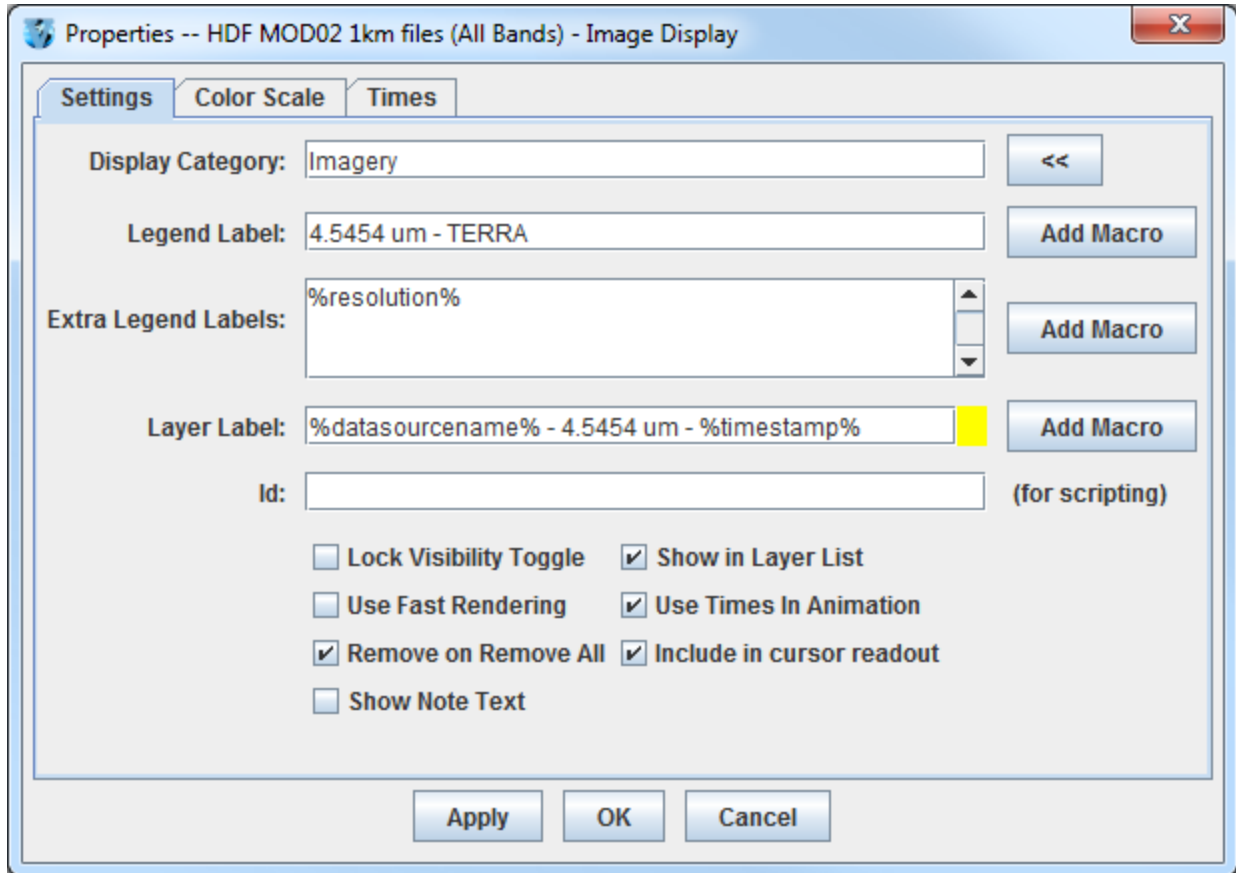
Properties -- HDF MOD02 1km files (All Bands) - Image Display

Settings | Color Scale | Times

Display Category: Imagery <<

Legend Label: 4.5454 um - TERRA Add Macro

Extra Legend Labels: %resolution% Add Macro

Layer Label: %datasourcename% - 4.5454 um - %timestamp% Add Macro

Id: (for scripting)

Lock Visibility Toggle
Show in Layer List
Use Fast Rendering
Use Times In Animation
Remove on Remove All
Include in cursor readout
Show Note Text

Apply OK Cancel